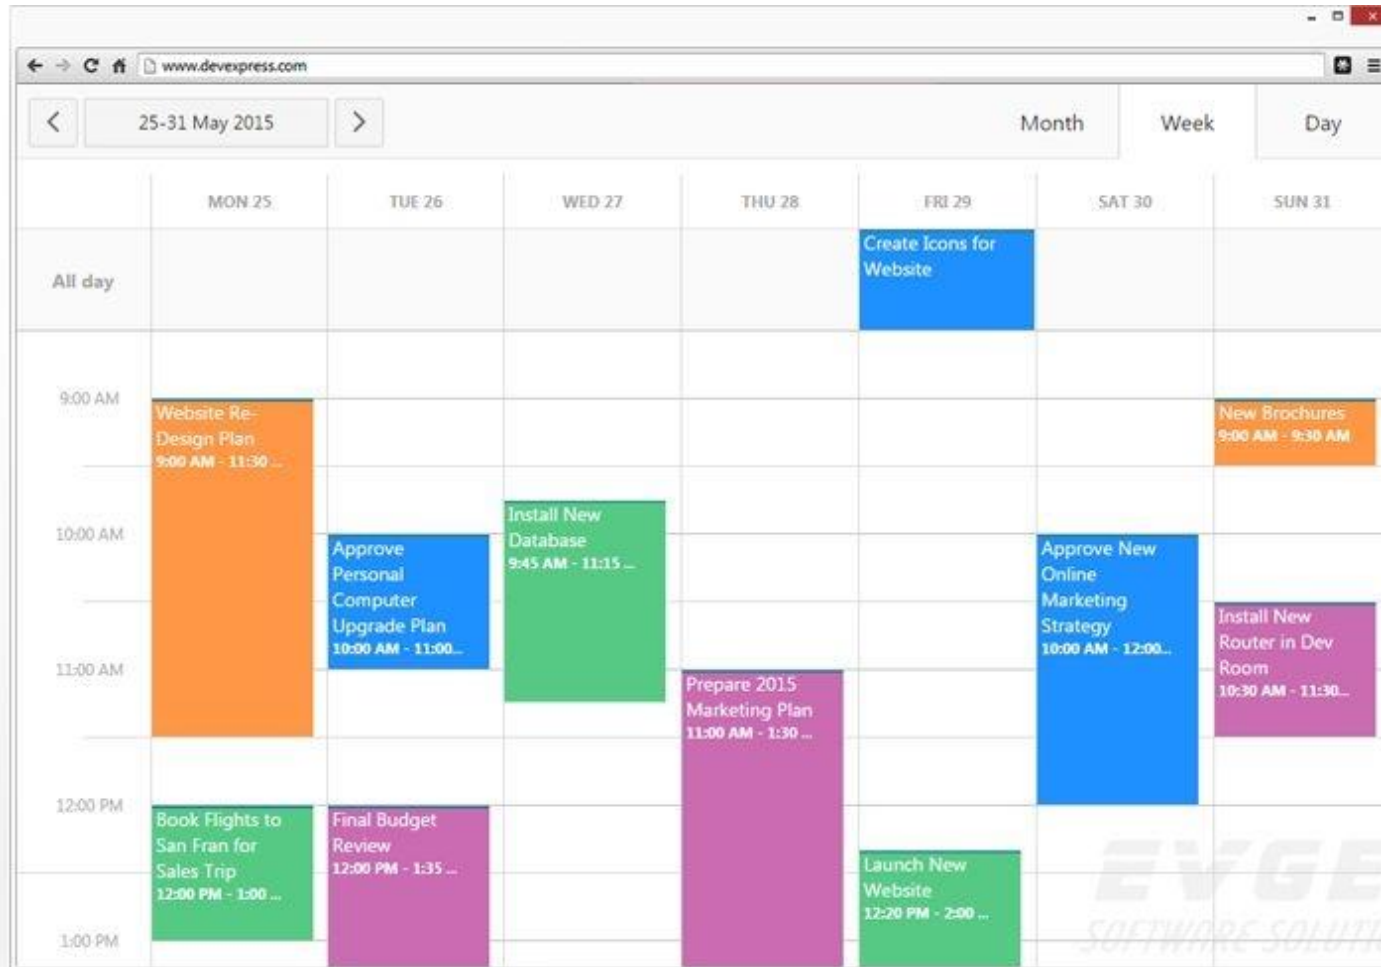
www.devexpress.com

25-31 May 2015

Month

Week

Day

| | MON 25 | TUE 26 | WED 27 | THU 28 | FRI 29 | SAT 30 | SUN 31 |
|---|---|---|---|---|---|---|---|
| All day | | | | | Create Icons for Website | | |

9:00 AM

10:00 AM

11:00 AM

12:00 PM

1:00 PM

Website Re-Design Plan 9:00 AM - 11:30 ...

Book Flights to San Fran for Sales Trip 12:00 PM - 1:00 ...

Approve Personal Computer Upgrade Plan 10:00 AM - 11:00...

Final Budget Review 12:00 PM - 1:35 ...

Install New Database 9:45 AM - 11:15 ...

Prepare 2015 Marketing Plan 11:00 AM - 1:30 ...

Launch New Website 12:20 PM - 2:00 ...

Approve New Online Marketing Strategy 10:00 AM - 12:00...

New Brochures 9:00 AM - 9:30 AM

Install New Router in Dev Room 10:30 AM - 11:30...

EVGE SOFTWARE SOLUTI